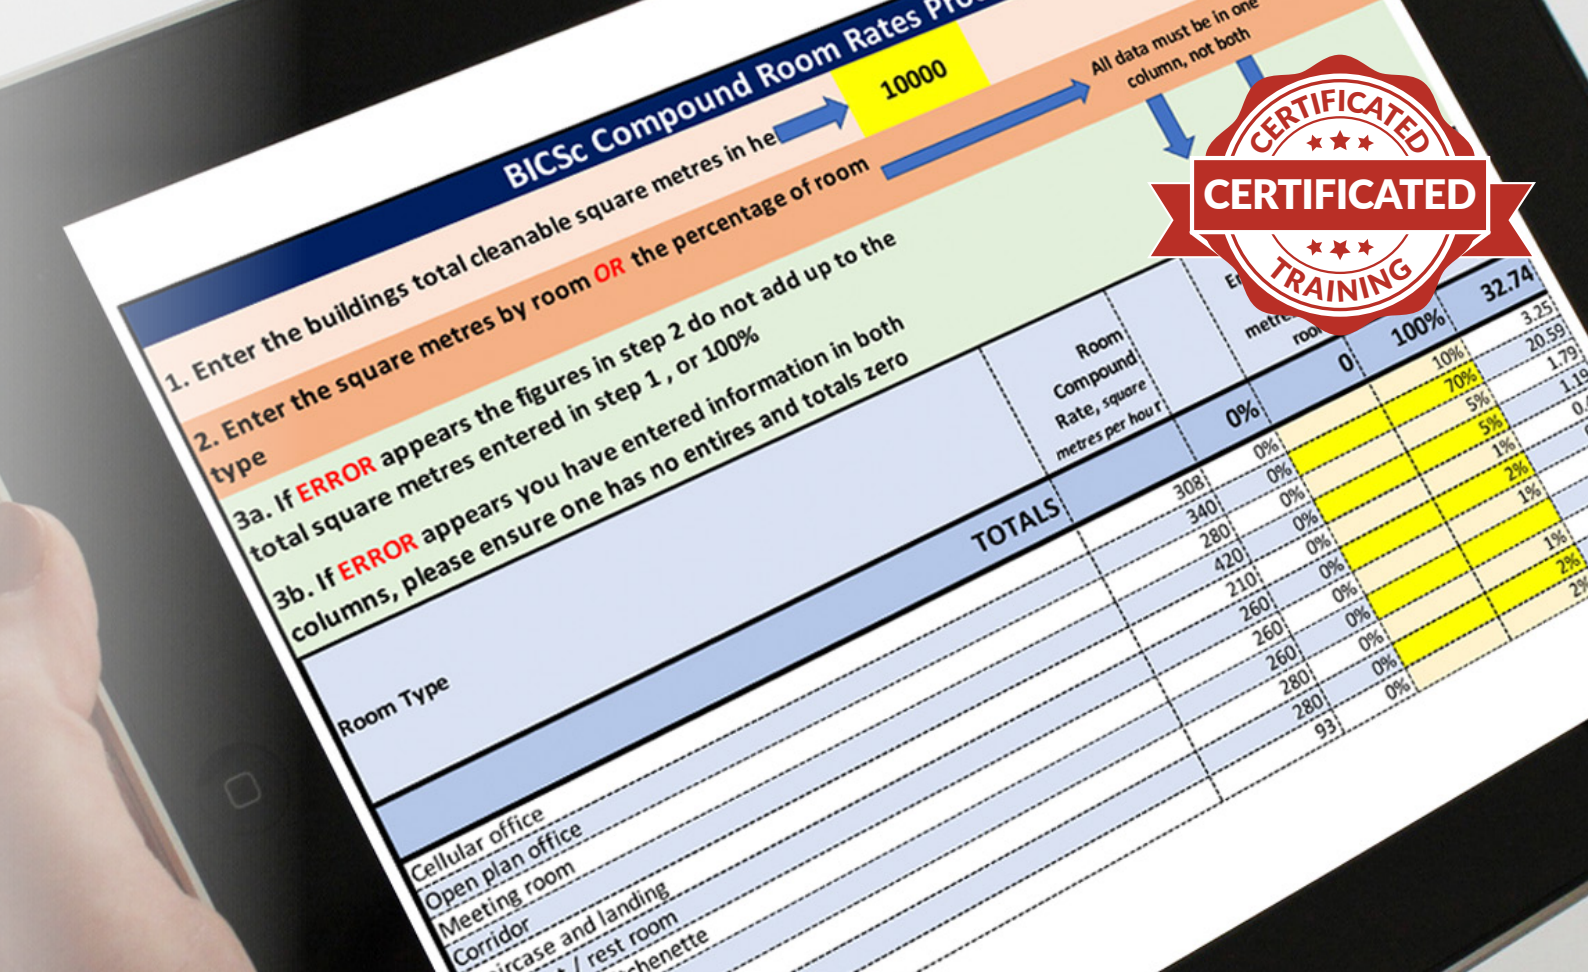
BICSc Compound Room Rates Pro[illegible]

10000

All data must be in one column, not both

1. Enter the buildings total cleanable square metres in he

2. Enter the square metres by room OR the percentage of room type

3a. If ERROR appears the figures in step 2 do not add up to the total square metres entered in step 1, or 100%

3b. If ERROR appears you have entered information in both columns, please ensure one has no entires and totals zero

CERTIFICATED
CERTIFICATED
TRAINING

Room Compound Rate, square metres per hour

E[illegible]

metr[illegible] roo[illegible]

32.74

100%

0

0%

TOTALS

Room Type

| | | | |
|---|---|---|---|
| 308 | 0% | 10% | 3.25 |
| 340 | 0% | 70% | 20.59 |
| 280 | 0% | 5% | 1.79 |
| 420 | 0% | 5% | 1.19 |
| 210 | 0% | 1% | 0.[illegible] |
| 260 | 0% | 2% | |
| 260 | 0% | 1% | |
| 260 | 0% | | |
| 280 | 0% | 1% | |
| 280 | 0% | 2% | |
| 93 | 0% | 2% | |

Cellular office
Open plan office
Meeting room
Corridor
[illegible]ircase and landing
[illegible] / rest room
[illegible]chenette